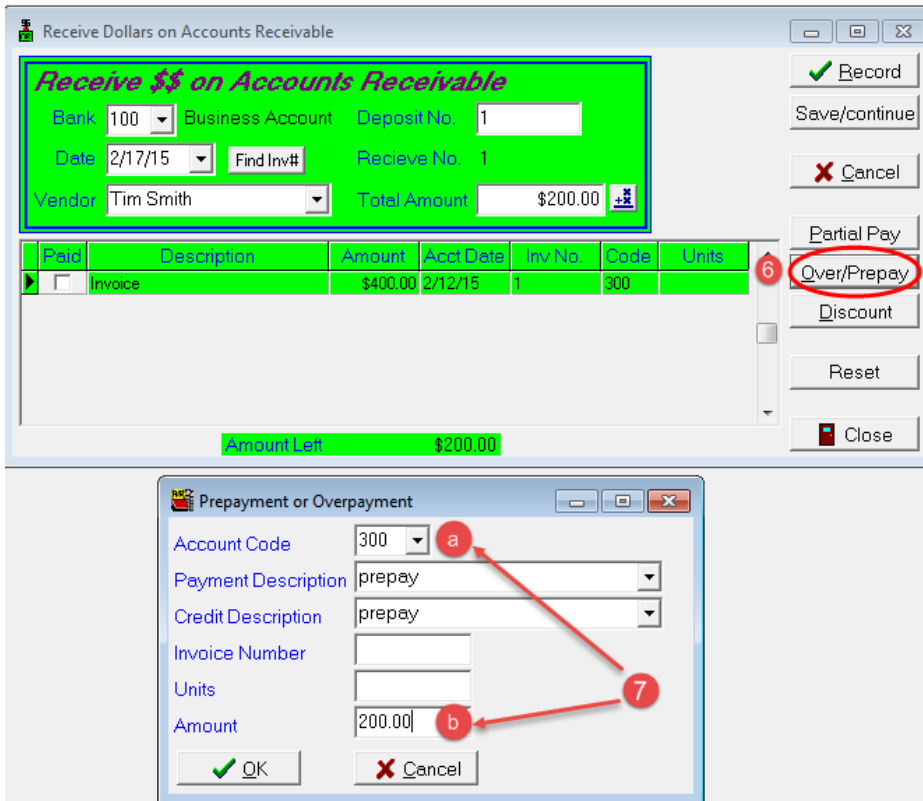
Receive Dollars on Accounts Receivable

Receive $$ on Accounts Receivable

Bank 100 Business Account Deposit No. 1

Date 2/17/15 Find Inv# Recieve No. 1

Vendor Tim Smith Total Amount $200.00

| Paid | Description | Amount | Acct Date | Inv No. | Code | Units |
|---|---|---|---|---|---|---|
| | Invoice | $400.00 | 2/12/15 | 1 | 300 | |

Amount Left $200.00

Record
Save/continue
Cancel
Partial Pay
6
Over/Prepay
Discount
Reset
Close

Prepayment or Overpayment

Account Code 300
a
Payment Description prepay
Credit Description prepay
Invoice Number
Units
7
Amount 200.00
b

OK
Cancel